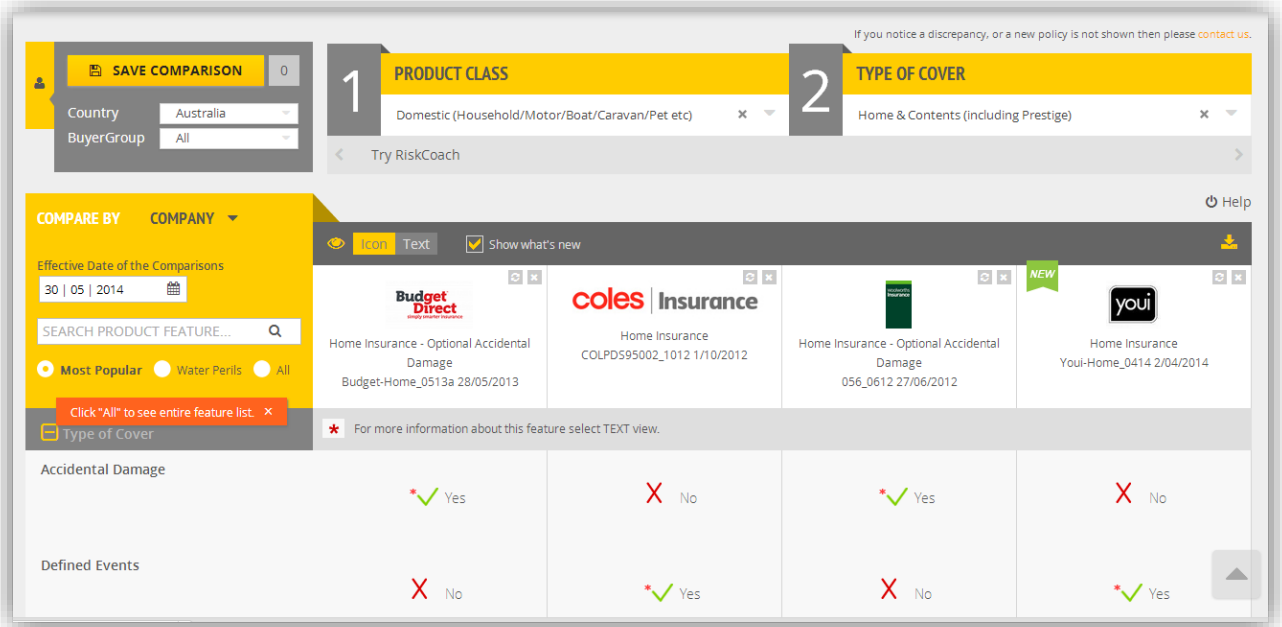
If you notice a discrepancy, or a new policy is not shown then please contact us.

SAVE COMPARISON 0

Country Australia

BuyerGroup All

1 PRODUCT CLASS

Domestic (Household/Motor/Boat/Caravan/Pet etc)

2 TYPE OF COVER

Home & Contents (including Prestige)

Try RiskCoach

Help

COMPARE BY COMPANY

Effective Date of the Comparisons

30 | 05 | 2014

SEARCH PRODUCT FEATURE...

Most Popular Water Perils All

Click "All" to see entire feature list. ×

Icon Text Show what's new

Budget Direct simply smarter insurance

Home Insurance - Optional Accidental Damage
Budget-Home_0513a 28/05/2013

coles | Insurance

Home Insurance
COLPDS95002_1012 1/10/2012

Woolworths Insurance

Home Insurance - Optional Accidental Damage
056_0612 27/06/2012

NEW

youi

Home Insurance
Youi-Home_0414 2/04/2014

Type of Cover

* For more information about this feature select TEXT view.

| | | | | |
|---|---|---|---|---|
| Accidental Damage | * Yes | No | * Yes | No |
| Defined Events | No | * Yes | No | * Yes |